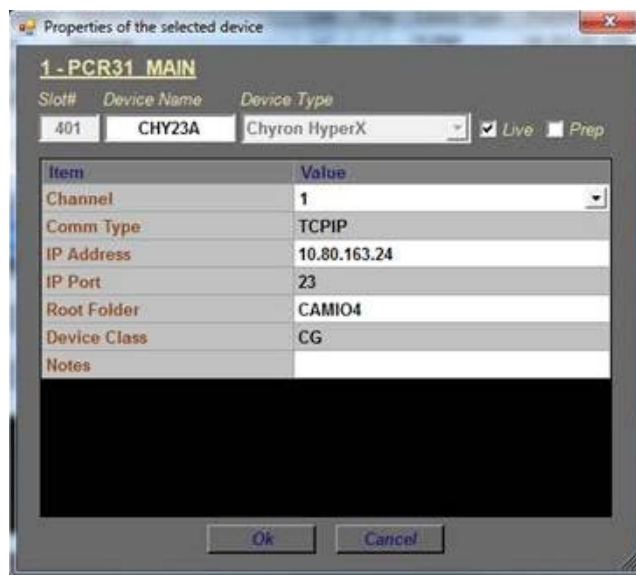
Properties of the selected device

1 - PCR31 MAIN

Slot# Device Name Device Type

401 CHY23A Chyron HyperX Live Prep

| Item | Value |
|---|---|
| Channel | 1 |
| Comm Type | TCPIP |
| IP Address | 10.80.163.24 |
| IP Port | 23 |
| Root Folder | CAMIO4 |
| Device Class | CG |
| Notes | |

Ok Cancel